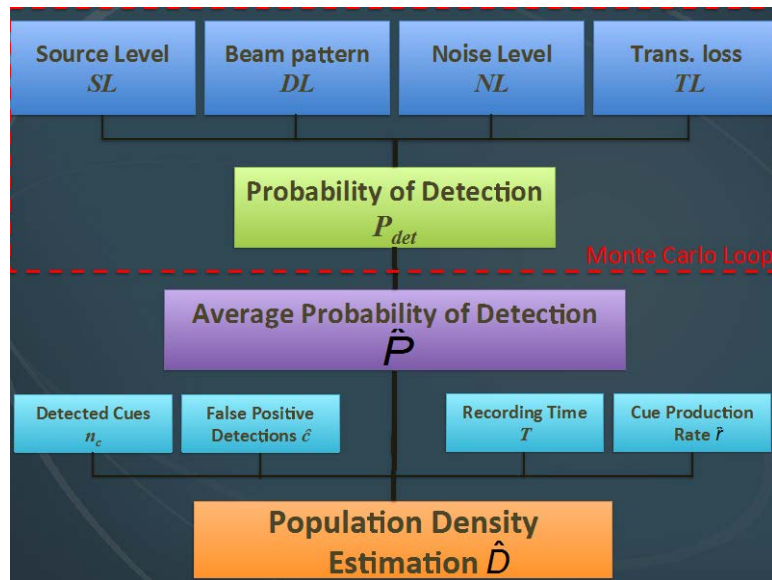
Source Level
$SL$

Beam pattern
$DL$

Noise Level
$NL$

Trans. loss
$TL$

Probability of Detection
$P_{det}$

Monte Carlo Loop

Average Probability of Detection
$\hat{P}$

Detected Cues
$n_c$

False Positive
Detections $\hat{c}$

Recording Time
$T$

Cue Production
Rate $\hat{r}$

Population Density
Estimation $\hat{D}$